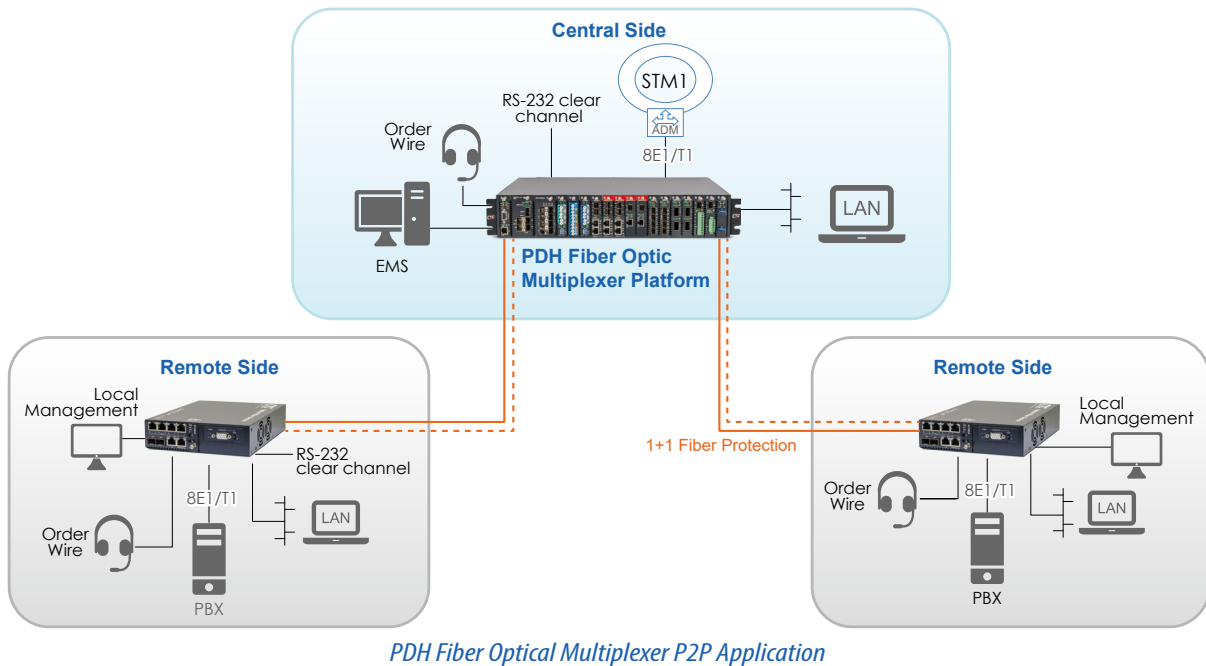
Central Side

STM1

ADM

RS-232 clear channel

Order Wire

8E1/T1

LAN

EMS

PDH Fiber Optic Multiplexer Platform

Remote Side

Local Management

RS-232 clear channel

8E1/T1

Order Wire

LAN

PBX

1+1 Fiber Protection

Remote Side

Local Management

Order Wire

8E1/T1

LAN

PBX

PDH Fiber Optical Multiplexer P2P Application